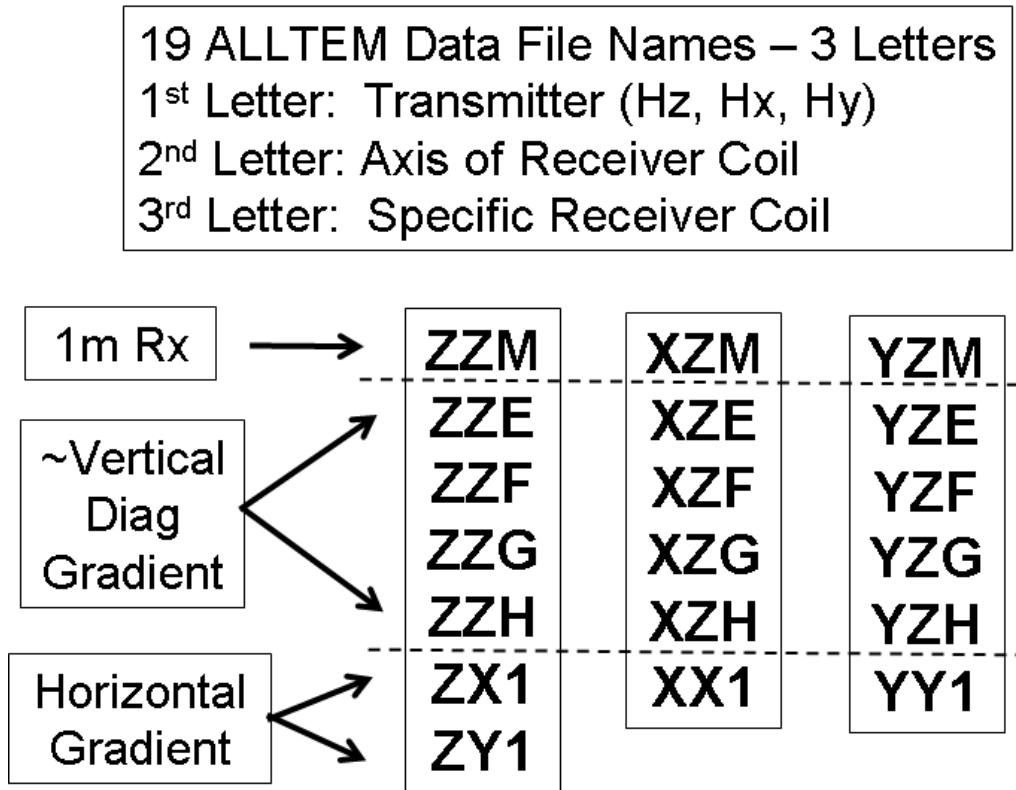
19 ALLTEM Data File Names – 3 Letters
1$^{st}$ Letter: Transmitter (Hz, Hx, Hy)
2$^{nd}$ Letter: Axis of Receiver Coil
3$^{rd}$ Letter: Specific Receiver Coil

1m Rx

~Vertical Diag Gradient

Horizontal Gradient

ZZM
ZZE
ZZF
ZZG
ZZH
ZX1
ZY1

XZM
XZE
XZF
XZG
XZH
XX1

YZM
YZE
YZF
YZG
YZH
YY1